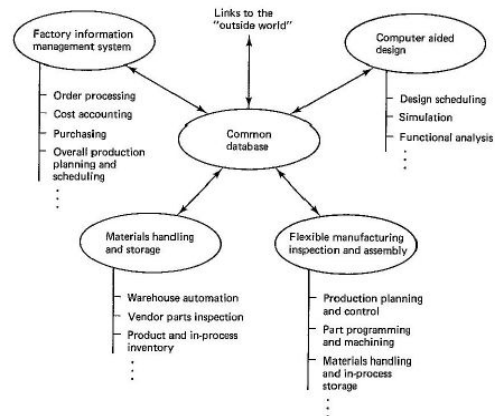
Links to the "outside world"

Factory information management system

Order processing
Cost accounting
Purchasing
Overall production planning and scheduling
⋮

Computer aided design

Design scheduling
Simulation
Functional analysis
⋮

Common database

Materials handling and storage

Warehouse automation
Vendor parts inspection
Product and in-process inventory
⋮

Flexible manufacturing inspection and assembly

Production planning and control
Part programming and machining
Materials handling and in-process storage
⋮